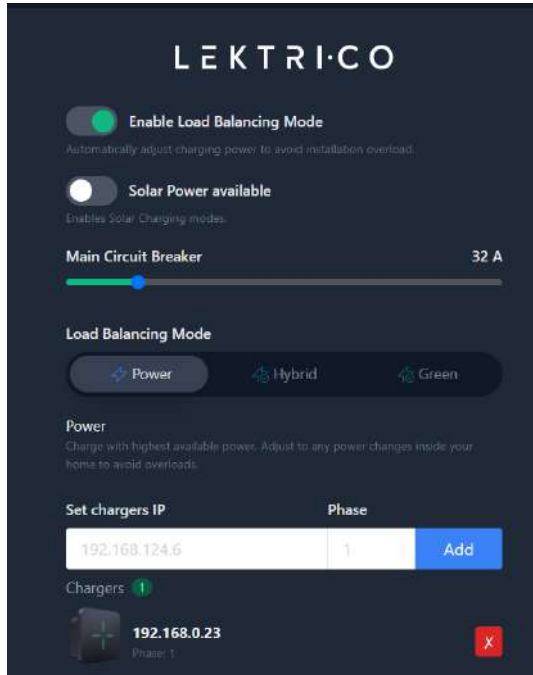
LEKTRI·CO

Enable Load Balancing Mode

Automatically adjust charging power to avoid installation overload.

Solar Power available

Enables Solar Charging modes.

Main Circuit Breaker 32 A

Load Balancing Mode

Power Hybrid Green

Power

Charge with highest available power. Adjust to any power changes inside your home to avoid overloads.

Set chargers IP Phase

192.168.124.6 1 Add

Chargers 1

192.168.0.23

Phase: 1

X